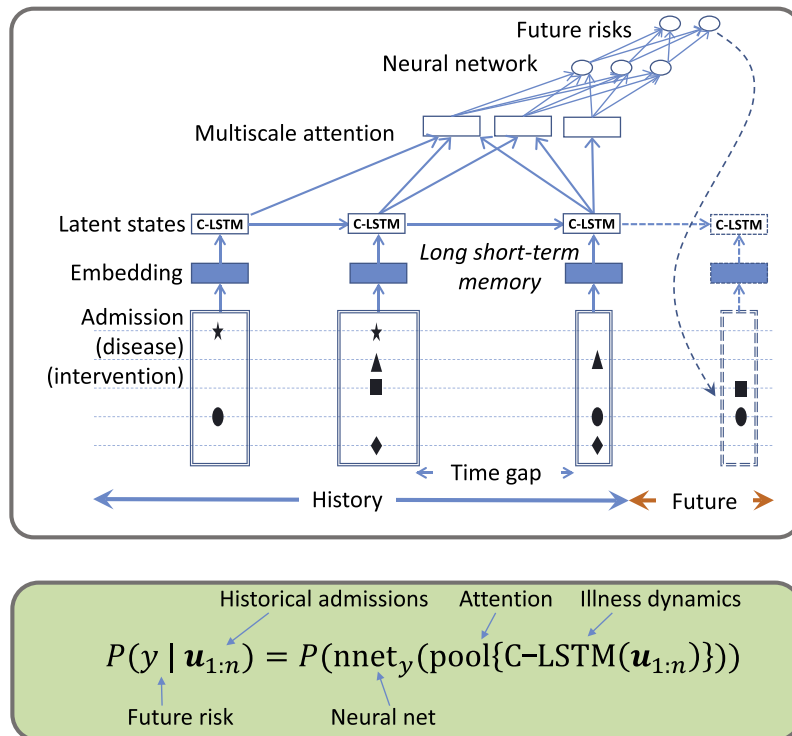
Future risks

Neural network

Multiscale attention

Latent states C-LSTM C-LSTM C-LSTM C-LSTM

Long short-term memory

Embedding

Admission (disease) (intervention)

Time gap

History

Future

Historical admissions

Attention

Illness dynamics

$P(y \mid \boldsymbol{u}_{1:n}) = P(\text{nnet}_y(\text{pool}\{\text{C-LSTM}(\boldsymbol{u}_{1:n})\}))$

Future risk

Neural net